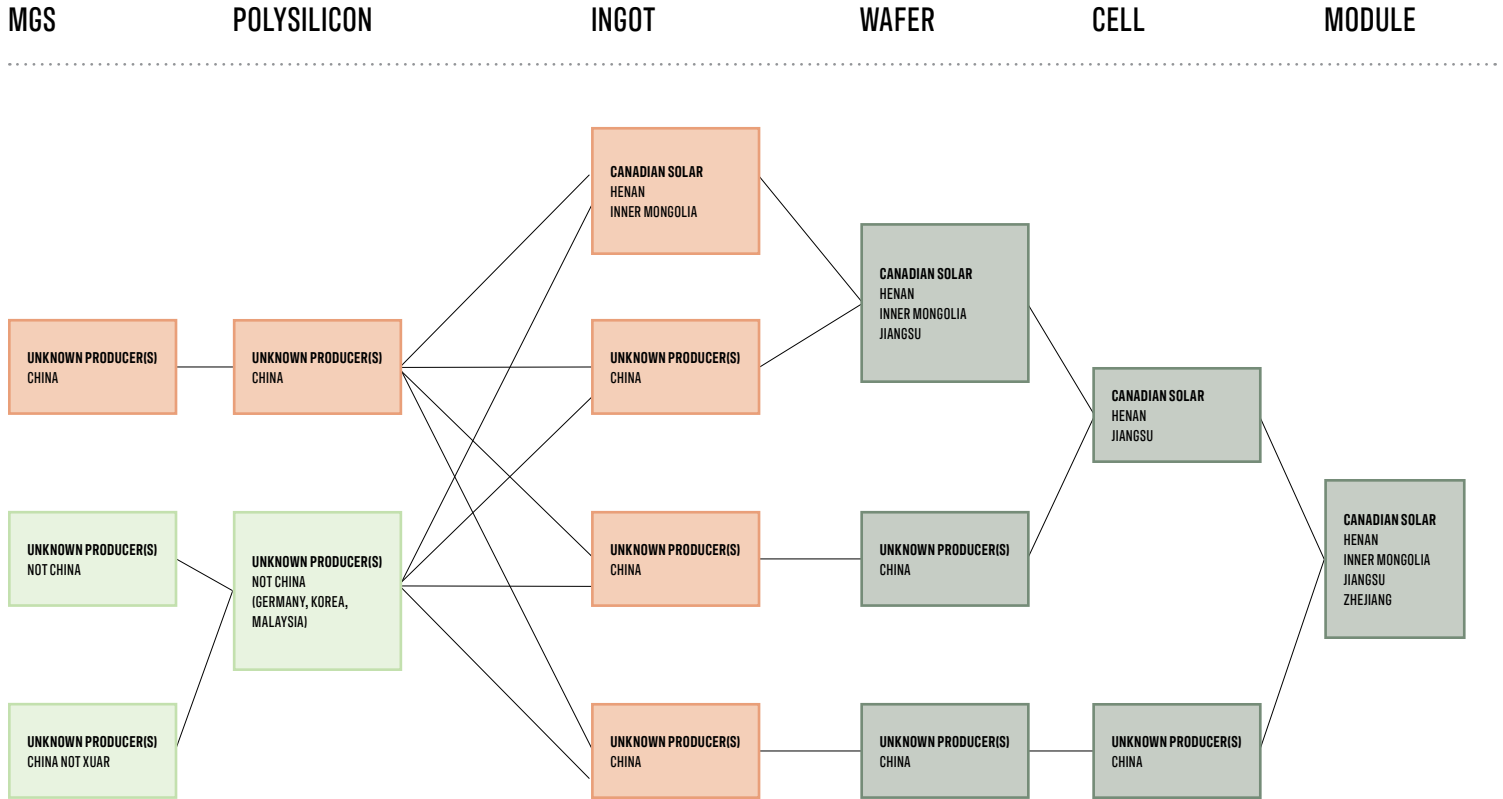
MGS POLYSILICON INGOT WAFER CELL MODULE

CANADIAN SOLAR
HENAN
INNER MONGOLIA

CANADIAN SOLAR
HENAN
INNER MONGOLIA
JIANGSU

UNKNOWN PRODUCER(S)
CHINA

UNKNOWN PRODUCER(S)
CHINA

UNKNOWN PRODUCER(S)
CHINA

CANADIAN SOLAR
HENAN
JIANGSU

UNKNOWN PRODUCER(S)
NOT CHINA

UNKNOWN PRODUCER(S)
NOT CHINA
(GERMANY, KOREA, MALAYSIA)

UNKNOWN PRODUCER(S)
CHINA

UNKNOWN PRODUCER(S)
CHINA

CANADIAN SOLAR
HENAN
INNER MONGOLIA
JIANGSU
ZHEJIANG

UNKNOWN PRODUCER(S)
CHINA NOT XUAR

UNKNOWN PRODUCER(S)
CHINA

UNKNOWN PRODUCER(S)
CHINA

UNKNOWN PRODUCER(S)
CHINA